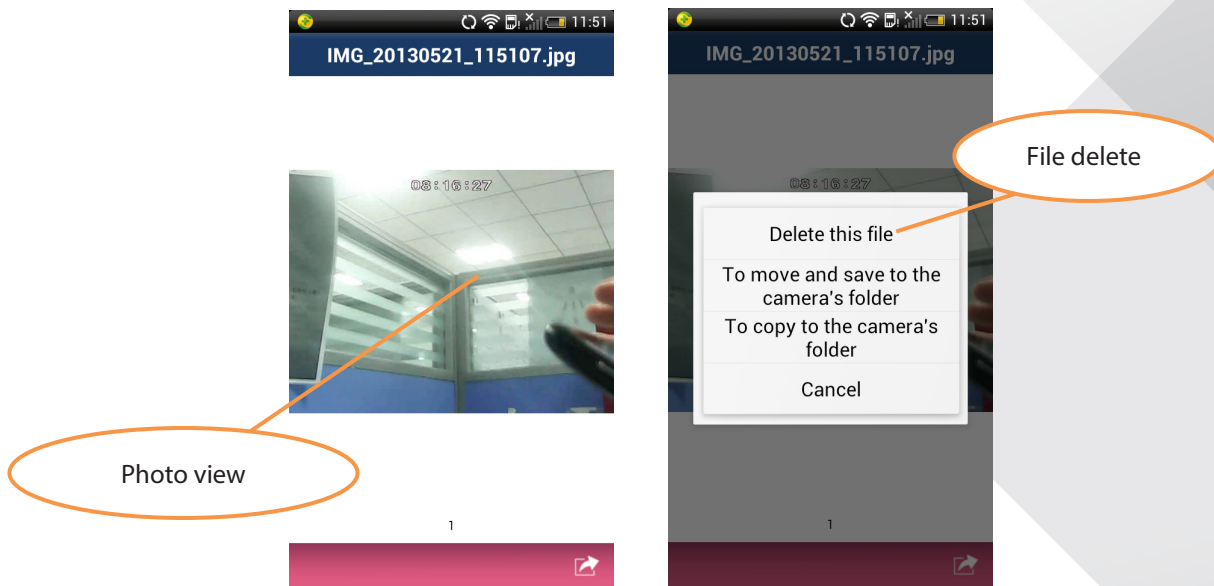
11:51

IMG_20130521_115107.jpg

08:16:27

Photo view

1

11:51

IMG_20130521_115107.jpg

File delete

08:16:27

Delete this file

To move and save to the camera's folder

To copy to the camera's folder

Cancel

1